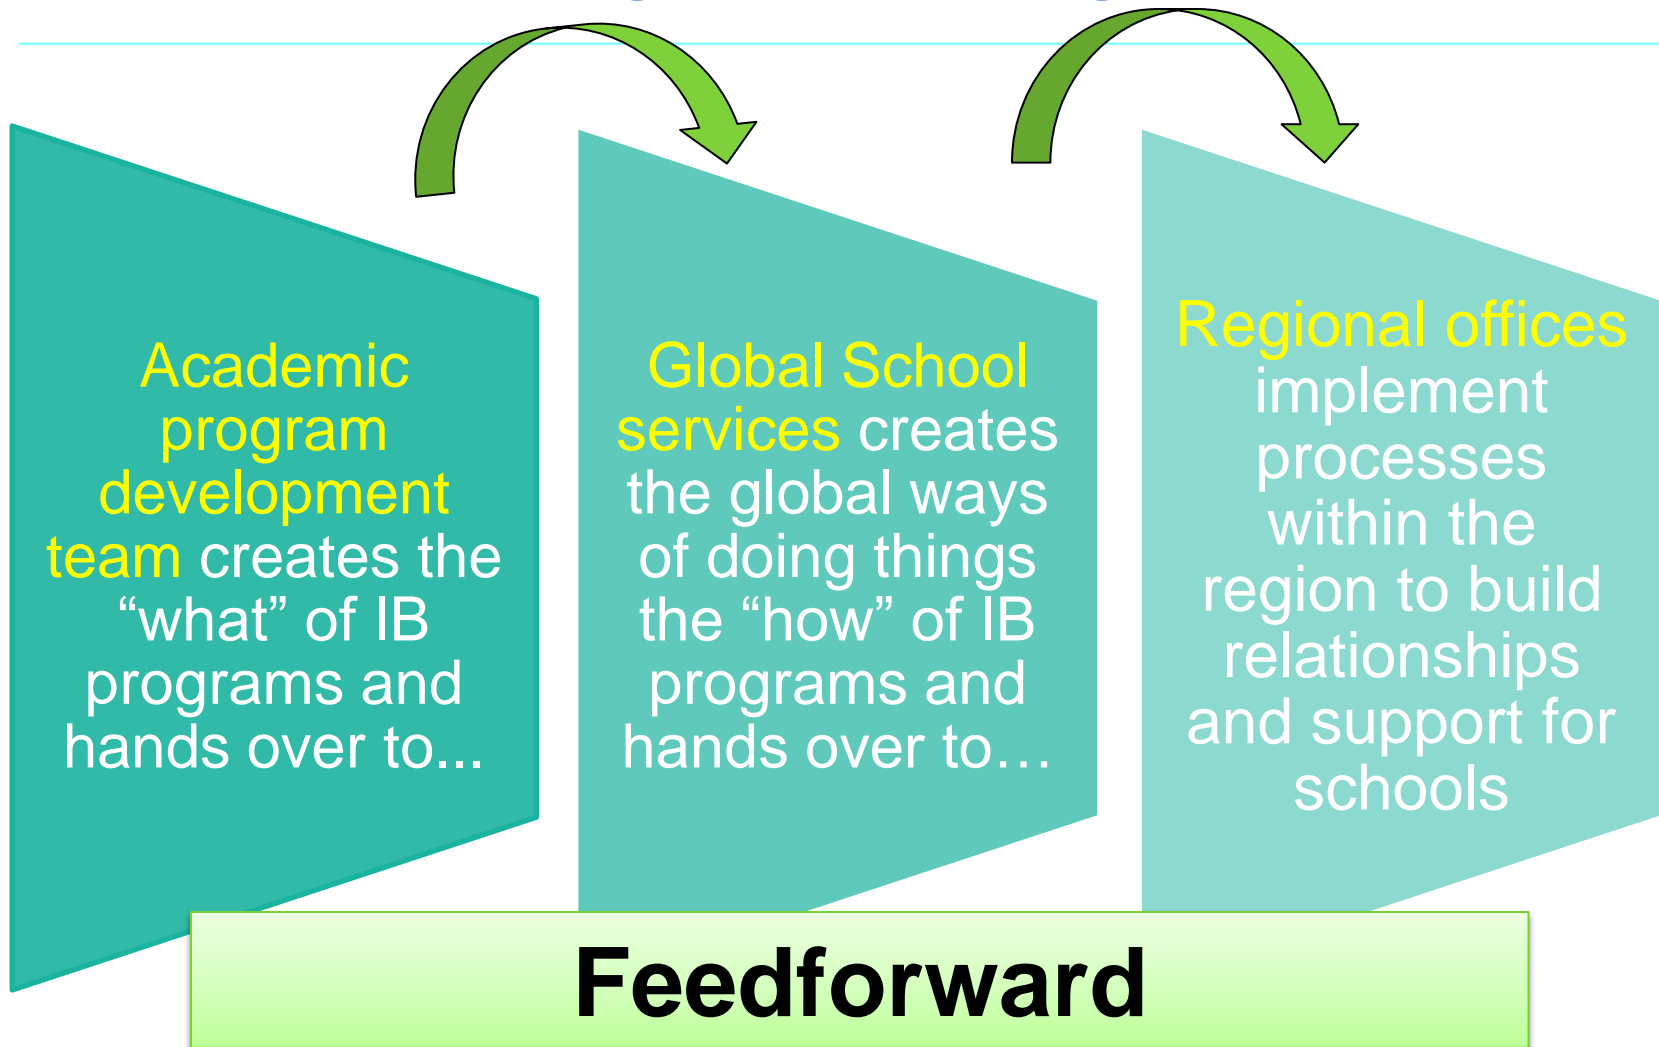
Academic program development team creates the “what” of IB programs and hands over to...

Global School services creates the global ways of doing things the “how” of IB programs and hands over to…

Regional offices implement processes within the region to build relationships and support for schools

Feedforward